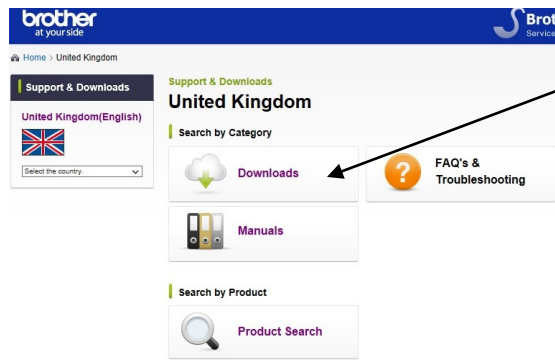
brother
at your side

Brot
Service

Home > United Kingdom

Support & Downloads

United Kingdom(English)

Select the country.

Support & Downloads

United Kingdom

Search by Category

Downloads

FAQ's & Troubleshooting

Manuals

Search by Product

Product Search